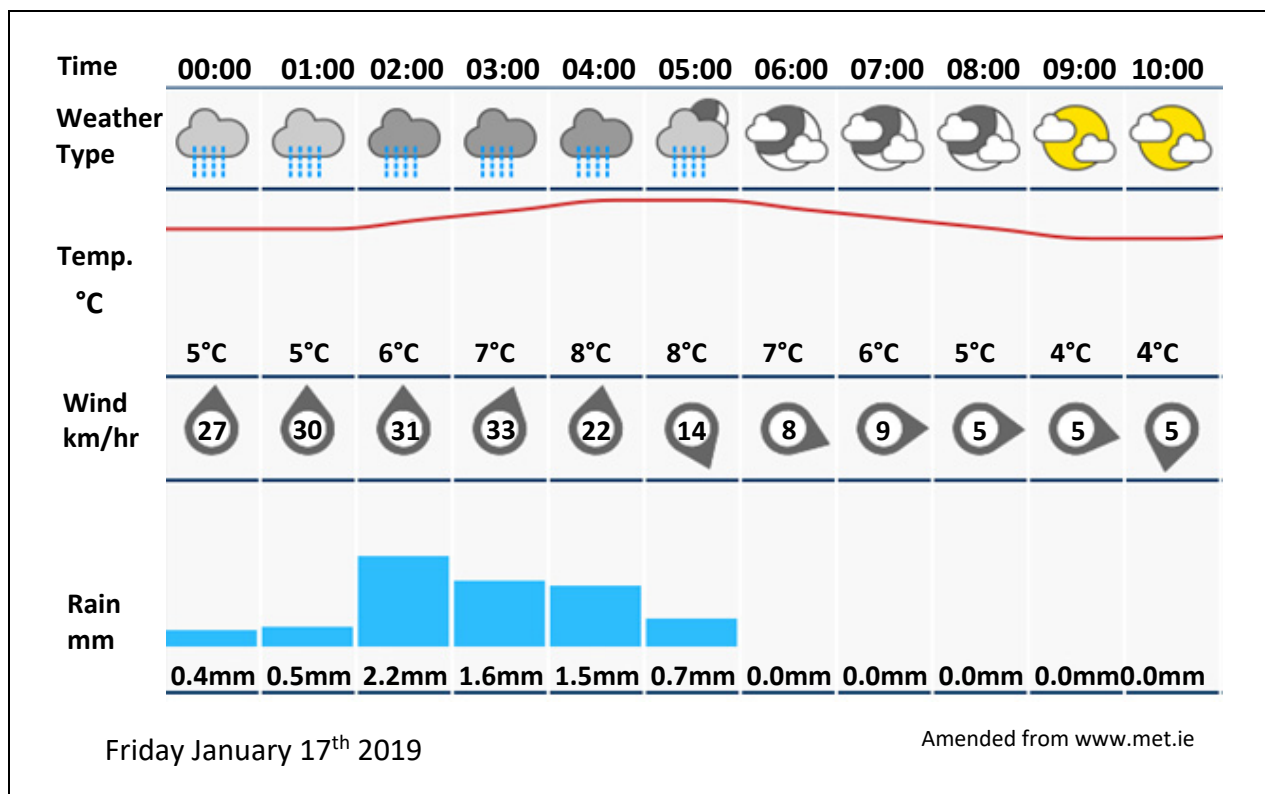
| Time | 00:00 | 01:00 | 02:00 | 03:00 | 04:00 | 05:00 | 06:00 | 07:00 | 08:00 | 09:00 | 10:00 |
|---|---|---|---|---|---|---|---|---|---|---|---|
| Weather Type | | | | | | | | | | | |
| Temp. °C | 5°C | 5°C | 6°C | 7°C | 8°C | 8°C | 7°C | 6°C | 5°C | 4°C | 4°C |
| Wind km/hr | 27 | 30 | 31 | 33 | 22 | 14 | 8 | 9 | 5 | 5 | 5 |
| Rain mm | 0.4mm | 0.5mm | 2.2mm | 1.6mm | 1.5mm | 0.7mm | 0.0mm | 0.0mm | 0.0mm | 0.0mm | 0.0mm |

Friday January 17$^{th}$ 2019

Amended from www.met.ie